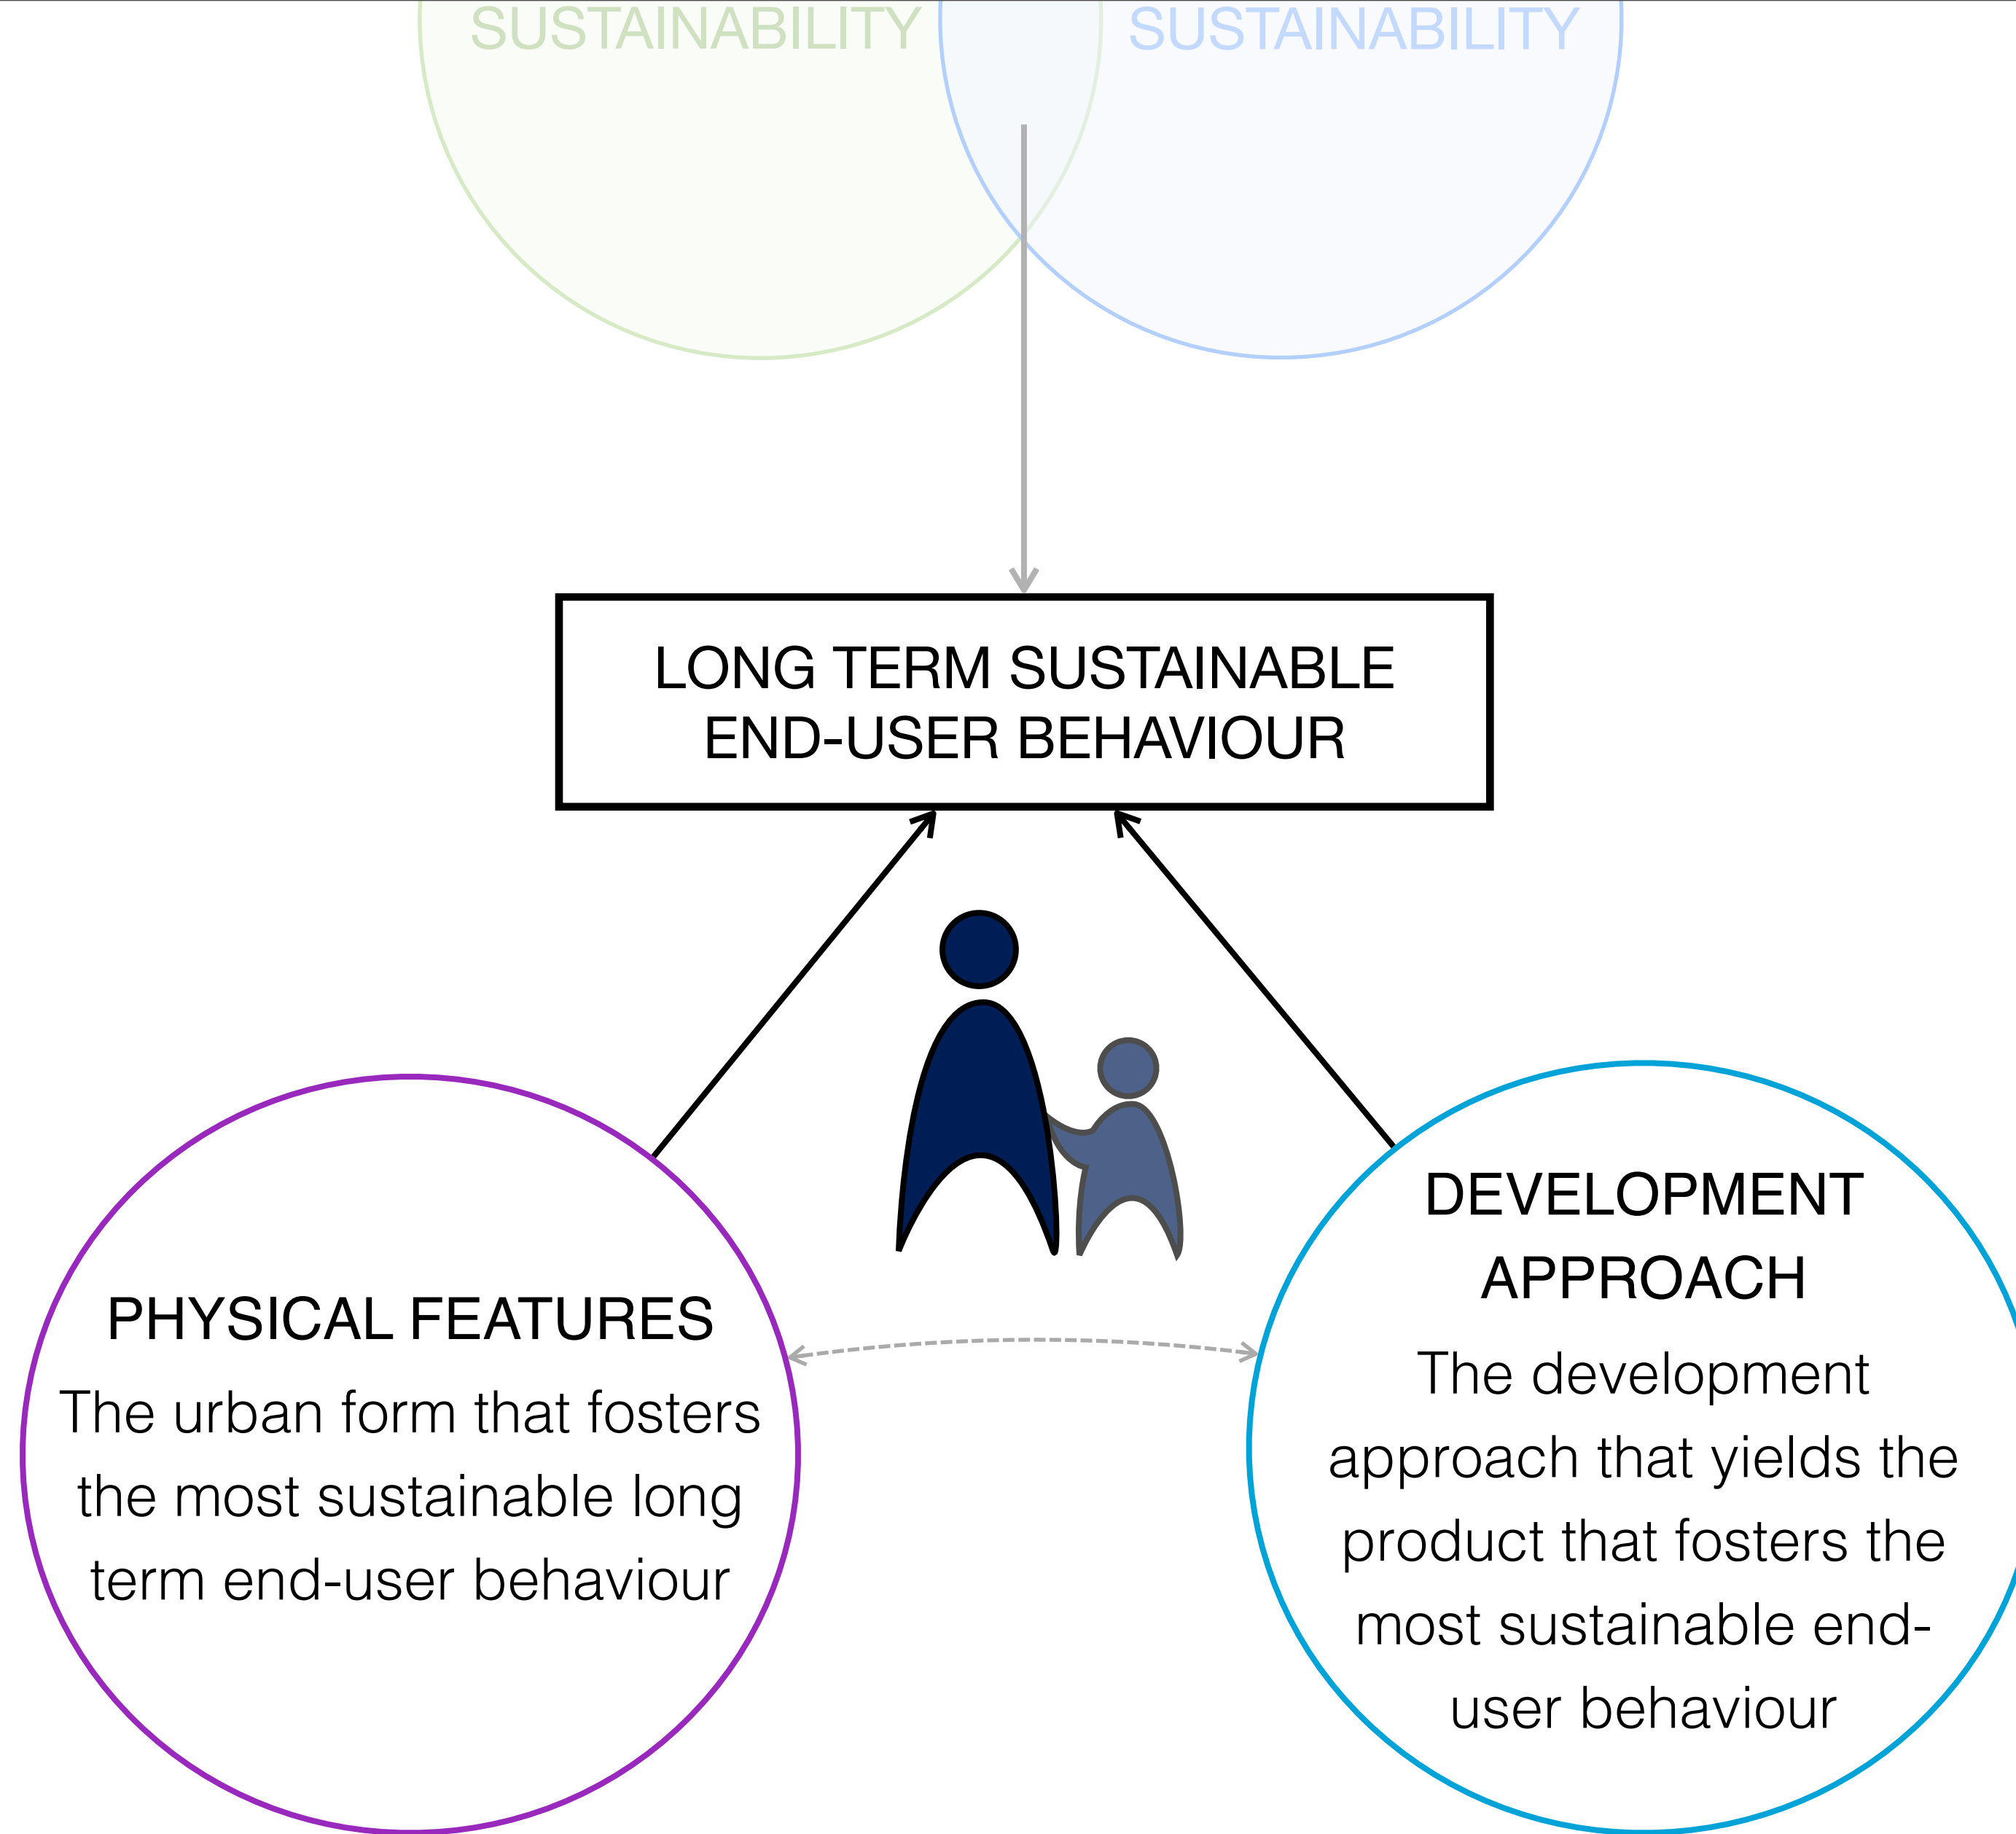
SUSTAINABILITY

SUSTAINABILITY

LONG TERM SUSTAINABLE END-USER BEHAVIOUR

PHYSICAL FEATURES

The urban form that fosters the most sustainable long term end-user behaviour

DEVELOPMENT APPROACH

The development approach that yields the product that fosters the most sustainable end-user behaviour